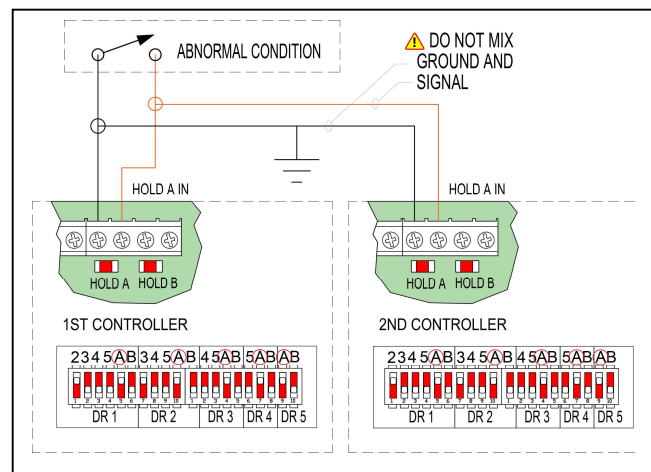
ABNORMAL CONDITION

DO NOT MIX GROUND AND SIGNAL

HOLD A IN

HOLD A HOLD B

1ST CONTROLLER

2345AB 345AB 45AB 5AB AB
DR 1 DR 2 DR 3 DR 4 DR 5

HOLD A IN

HOLD A HOLD B

2ND CONTROLLER

2345AB 345AB 45AB 5AB AB
DR 1 DR 2 DR 3 DR 4 DR 5